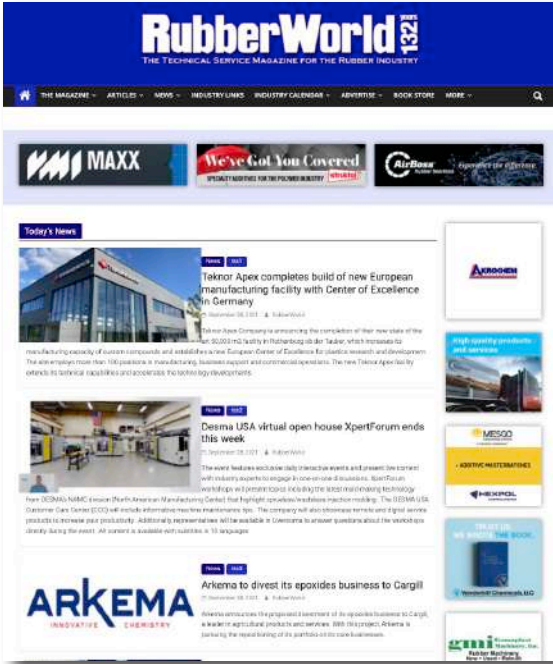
RubberWorld 132

THE TECHNICAL SERVICE MAGAZINE FOR THE RUBBER INDUSTRY

THE MAGAZINE ▾ ARTICLES ▾ NEWS ▾ INDUSTRY LINKS INDUSTRY CALENDARS ▾ ADVERTISE ▾ BOOK STORE MORE ▾

MAXX

We've Got You Covered

AirBoss Rubber Solutions

Today's News

News Staff

Teknor Apex completes build of new European manufacturing facility with Center of Excellence in Germany

September 08, 2021 RubberWorld

Teknor Apex Company is announcing the completion of their new state-of-the-art 50,000 m2 facility in Rothenburg ob der Tauber, which increases its manufacturing capacity of custom compounds and establishes a new European Center of Excellence for plastics research and development. The site employs more than 100 positions in manufacturing, business support and commercial operations. The new Teknor Apex facility extends its technical capabilities and accelerates the technology developments.

News Staff

Desma USA virtual open house XpertForum ends this week

September 08, 2021 RubberWorld

The event features exclusive daily interactive events and present live content with industry experts to engage in one-on-one discussions. XpertForum workshops will present topics including the latest mold making technology from DESMA's NAMC division (North American Manufacturing Center) that highlight sprueless/runnerless injection molding. The DESMA USA Customer Care Center (CCC) will include informative machine maintenance tips. The company will also showcase remote and digital service products to increase your productivity. Additionally representatives will be available in Livestorms to answer questions about the workshops directly during the event. All content is available with subtitles in 10 languages.

News Staff

Arkema to divest its epoxides business to Cargill

September 08, 2021 RubberWorld

ARKEMA INNOVATIVE CHEMISTRY

Arkema announces the proposed divestment of its epoxides business to Cargill, a leader in agricultural products and services. With this project, Arkema is pursuing the repositioning of its portfolio on its core businesses.

AKROCHEM

High quality products and services

MESGO

ADDITIVE MASTERBATCHES

HEXPOL

TRUST US WE WROTE THE BOOK

Vanderbilt Chemicals, LLC

gmi Greenwood Machinery, Inc.
Rubber Machinery
New • Used • Rebuilt